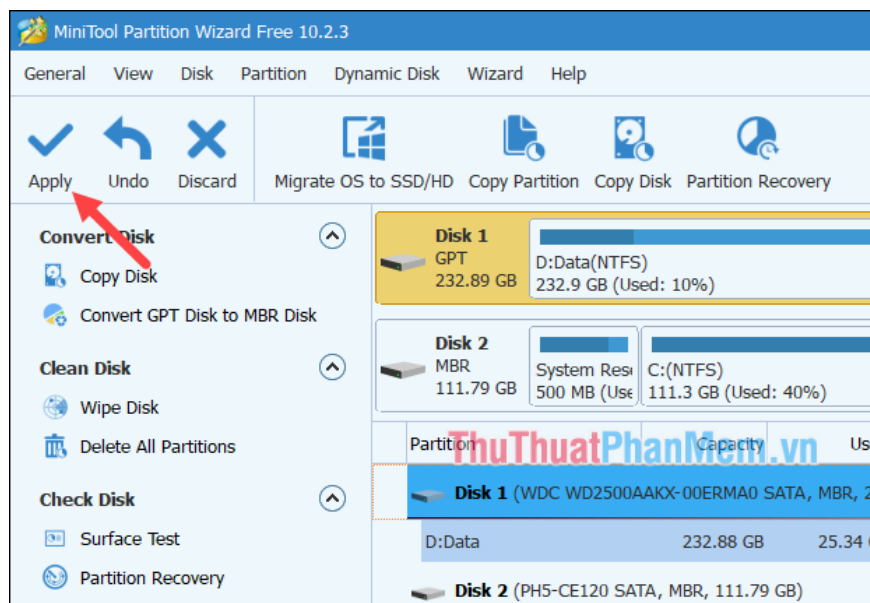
MiniTool Partition Wizard Free 10.2.3

General View Disk Partition Dynamic Disk Wizard Help

Apply Undo Discard Migrate OS to SSD/HD Copy Partition Copy Disk Partition Recovery

Convert Disk
Copy Disk
Convert GPT Disk to MBR Disk

Clean Disk
Wipe Disk
Delete All Partitions

Check Disk
Surface Test
Partition Recovery

Disk 1
GPT
232.89 GB
D:Data(NTFS)
232.9 GB (Used: 10%)

Disk 2
MBR
111.79 GB
System Rese
500 MB (Use
C:(NTFS)
111.3 GB (Used: 40%)

ThuThuatPhanMem.vn

| Partition | Capacity | Us |
|---|---|---|
| Disk 1 (WDC WD2500AAKX-00ERMA0 SATA, MBR, 2 | | |
| D:Data | 232.88 GB | 25.34 ( |
| Disk 2 (PH5-CE120 SATA, MBR, 111.79 GB) | | |